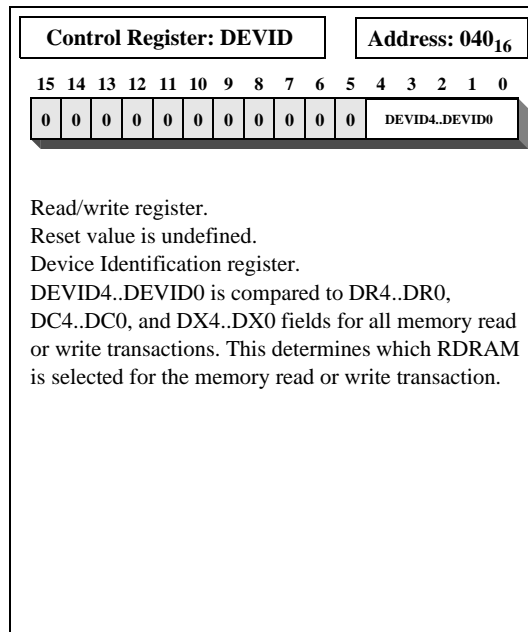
Control Register: DEVID

Address: $040_{16}$

| 15 | 14 | 13 | 12 | 11 | 10 | 9 | 8 | 7 | 6 | 5 | 4 3 2 1 0 |
|---|---|---|---|---|---|---|---|---|---|---|---|
| 0 | 0 | 0 | 0 | 0 | 0 | 0 | 0 | 0 | 0 | 0 | DEVID4..DEVID0 |

Read/write register.
Reset value is undefined.
Device Identification register.
DEVID4..DEVID0 is compared to DR4..DR0, DC4..DC0, and DX4..DX0 fields for all memory read or write transactions. This determines which RDRAM is selected for the memory read or write transaction.